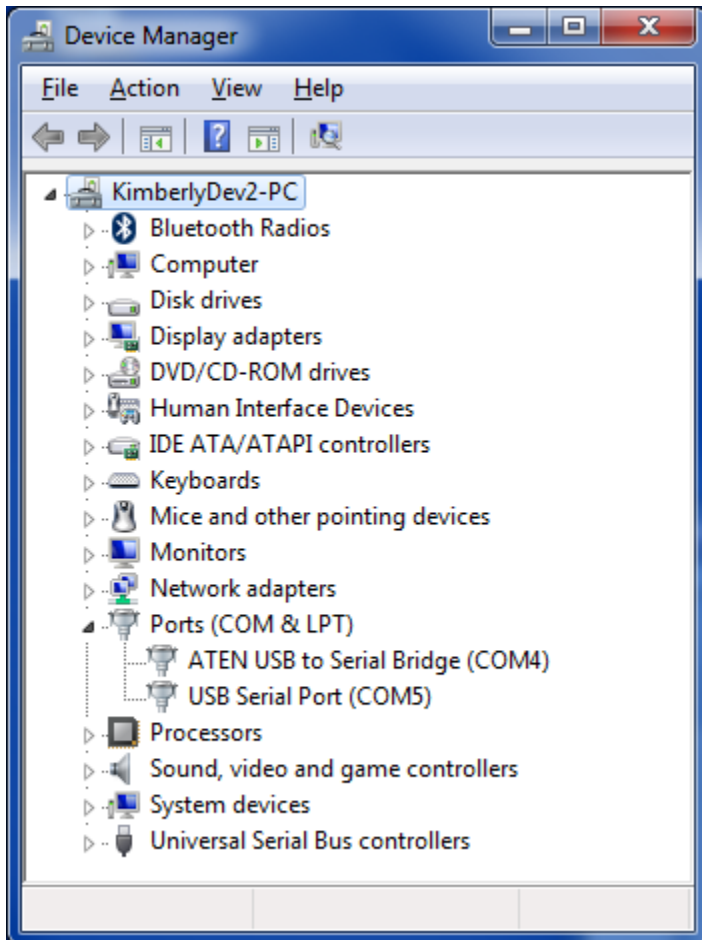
Device Manager

File Action View Help

KimberlyDev2-PC
Bluetooth Radios
Computer
Disk drives
Display adapters
DVD/CD-ROM drives
Human Interface Devices
IDE ATA/ATAPI controllers
Keyboards
Mice and other pointing devices
Monitors
Network adapters
Ports (COM & LPT)
ATEN USB to Serial Bridge (COM4)
USB Serial Port (COM5)
Processors
Sound, video and game controllers
System devices
Universal Serial Bus controllers